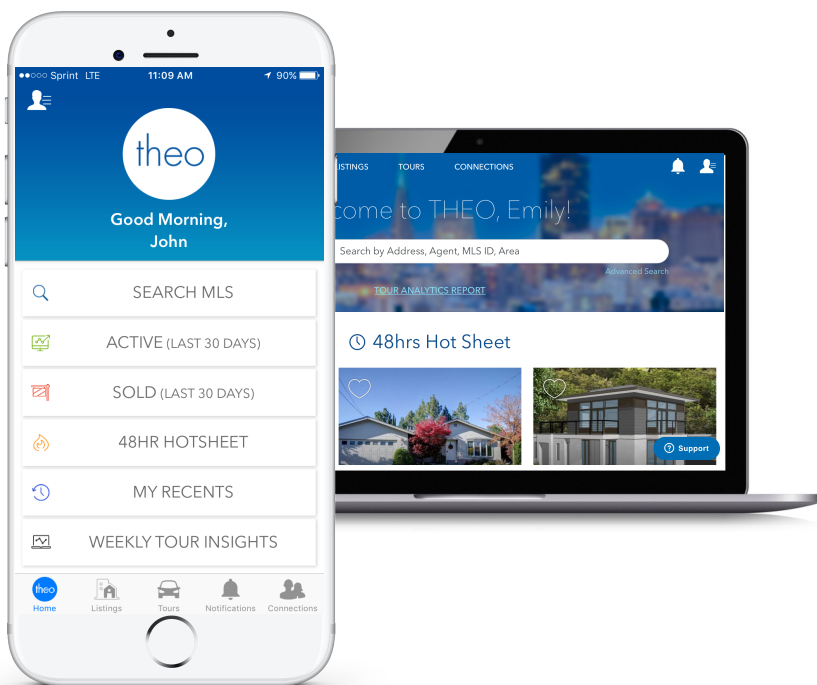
●●○○○ Sprint LTE 11:09 AM 90%

theo

Good Morning, John

SEARCH MLS

ACTIVE (LAST 30 DAYS)

SOLD (LAST 30 DAYS)

48HR HOTSHEET

MY RECENTS

WEEKLY TOUR INSIGHTS

Home Listings Tours Notifications Connections

ISTINGS TOURS CONNECTIONS

come to THEO, Emily!

Search by Address, Agent, MLS ID, Area

Advanced Search

TOUR ANALYTICS REPORT

48hrs Hot Sheet

Support